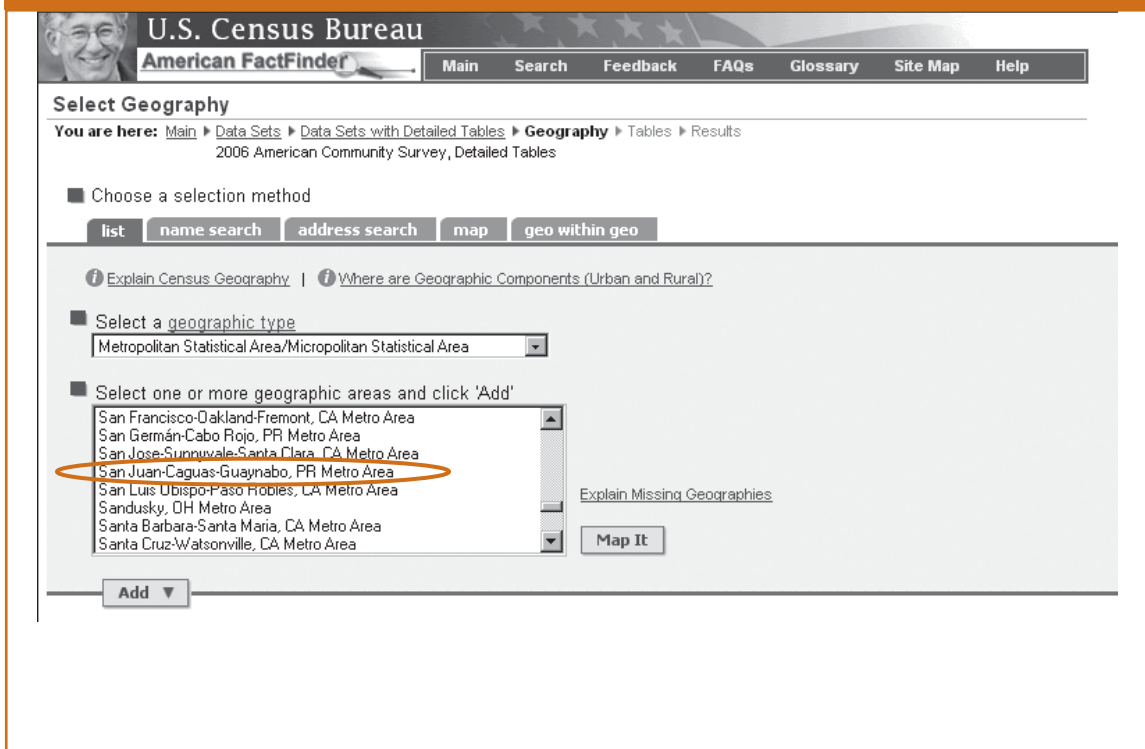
U.S. Census Bureau
American FactFinder

Main Search Feedback FAQs Glossary Site Map Help

Select Geography

You are here: Main ▸ Data Sets ▸ Data Sets with Detailed Tables ▸ Geography ▸ Tables ▸ Results
2006 American Community Survey, Detailed Tables

Choose a selection method

list | name search | address search | map | geo within geo

Explain Census Geography | Where are Geographic Components (Urban and Rural)?

Select a geographic type

Metropolitan Statistical Area/Micropolitan Statistical Area

Select one or more geographic areas and click 'Add'

San Francisco-Oakland-Fremont, CA Metro Area
San Germán-Cabo Rojo, PR Metro Area
San Jose-Sunnyvale-Santa Clara, CA Metro Area
San Juan-Caguas-Guaynabo, PR Metro Area
San Luis Obispo-Paso Robles, CA Metro Area
Sandusky, OH Metro Area
Santa Barbara-Santa Maria, CA Metro Area
Santa Cruz-Watsonville, CA Metro Area

Explain Missing Geographies

Map It

Add ▼